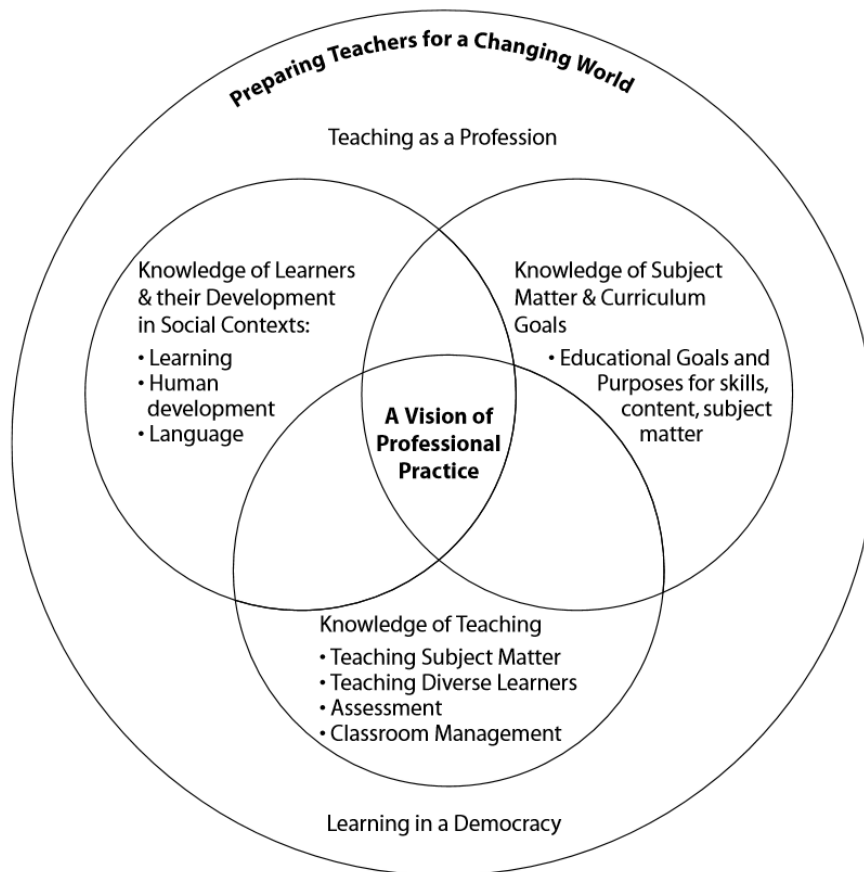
Preparing Teachers for a Changing World

Teaching as a Profession

Knowledge of Learners & their Development in Social Contexts:
• Learning
• Human development
• Language

Knowledge of Subject Matter & Curriculum Goals
• Educational Goals and Purposes for skills, content, subject matter

A Vision of Professional Practice

Knowledge of Teaching
• Teaching Subject Matter
• Teaching Diverse Learners
• Assessment
• Classroom Management

Learning in a Democracy